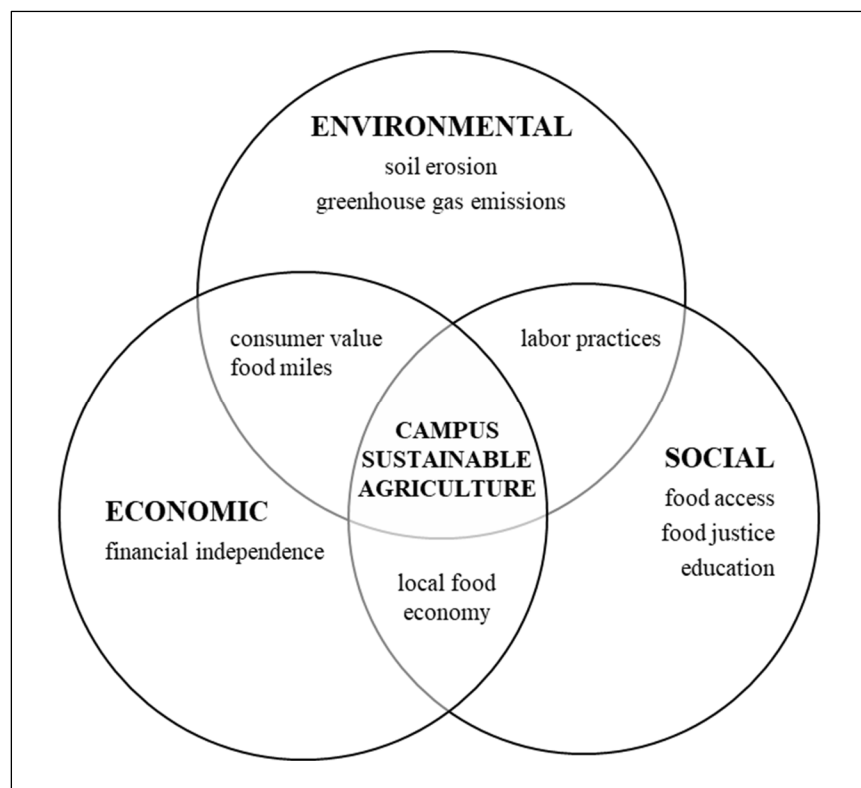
ENVIRONMENTAL
soil erosion
greenhouse gas emissions

consumer value
food miles

labor practices

CAMPUS
SUSTAINABLE
AGRICULTURE

SOCIAL
food access
food justice
education

ECONOMIC
financial independence

local food
economy